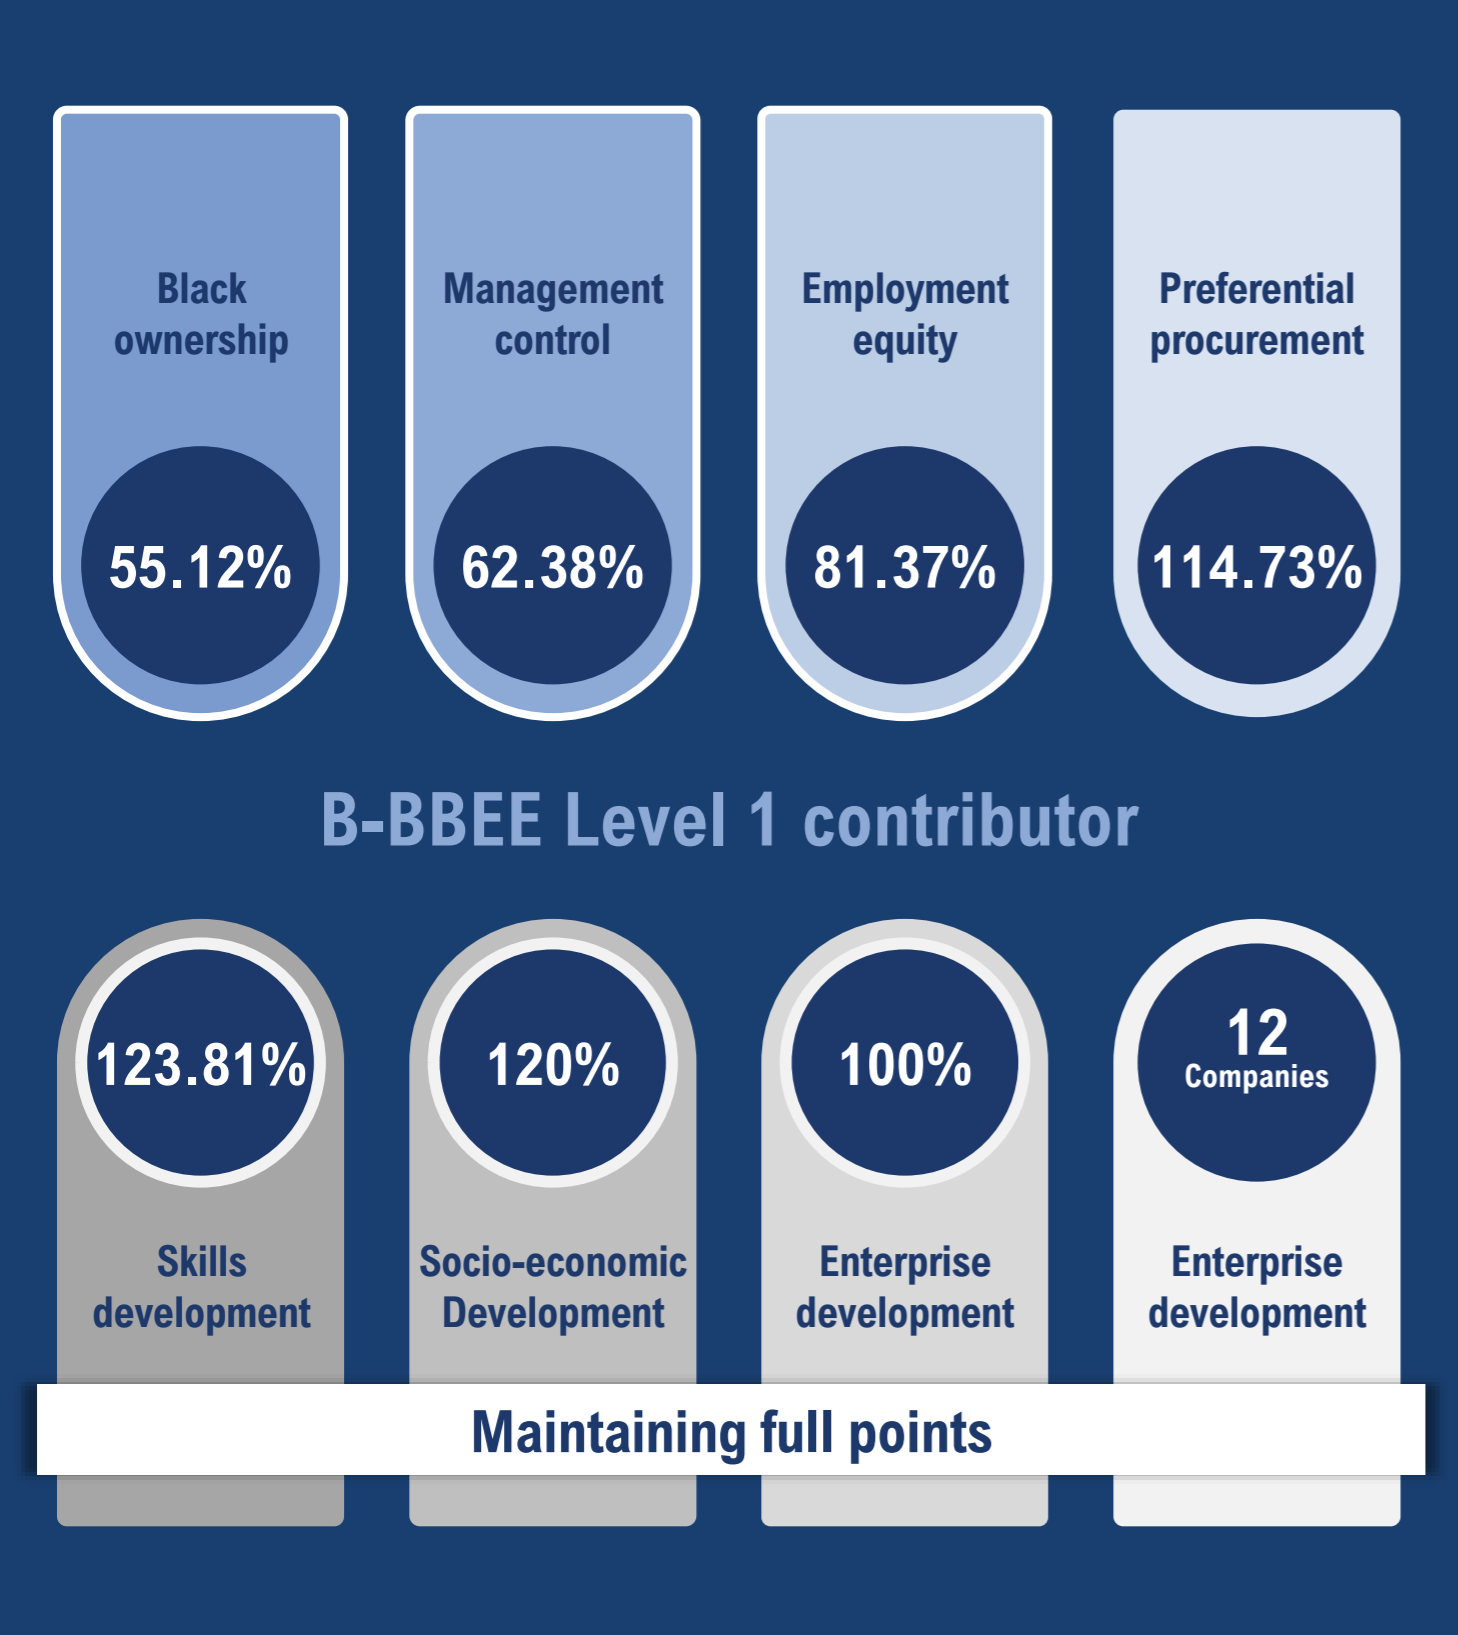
Black ownership
55.12%

Management control
62.38%

Employment equity
81.37%

Preferential procurement
114.73%

B-BBEE Level 1 contributor

123.81%
Skills development

120%
Socio-economic Development

100%
Enterprise development

12 Companies
Enterprise development

Maintaining full points